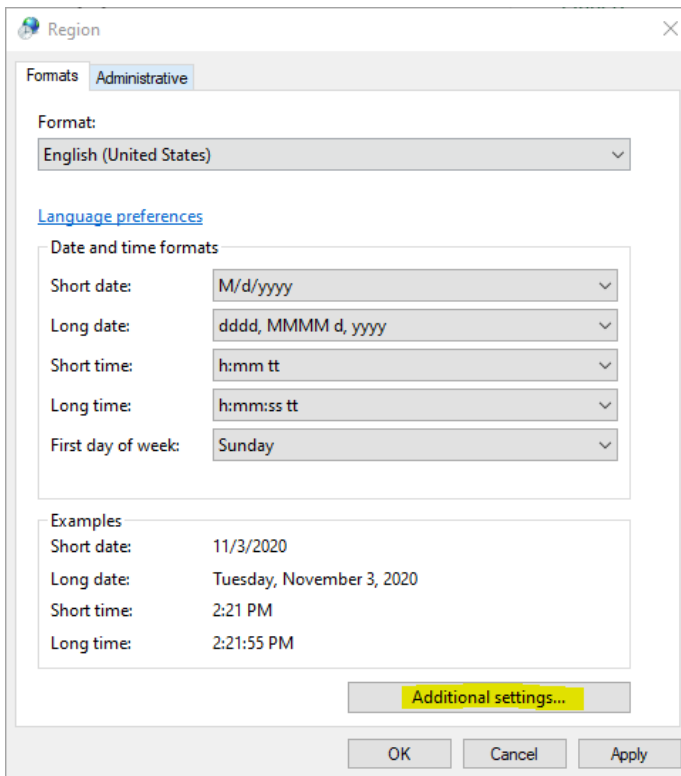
Region

Formats | Administrative

Format:

English (United States)

Language preferences

Date and time formats

Short date: M/d/yyyy

Long date: dddd, MMMM d, yyyy

Short time: h:mm tt

Long time: h:mm:ss tt

First day of week: Sunday

Examples

Short date: 11/3/2020

Long date: Tuesday, November 3, 2020

Short time: 2:21 PM

Long time: 2:21:55 PM

Additional settings...

OK Cancel Apply